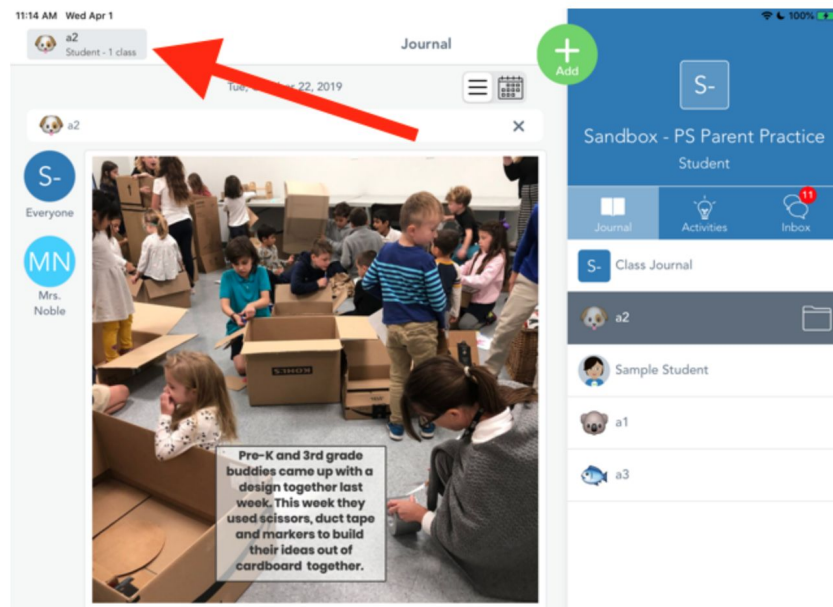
11:14 AM Wed Apr 1

100%

a2
Student - 1 class

Journal

Add

Tue, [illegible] 22, 2019

a2

S-
Everyone

MN
Mrs. Noble

Pre-K and 3rd grade buddies came up with a design together last week. This week they used scissors, duct tape and markers to build their ideas out of cardboard together.

S-

Sandbox - PS Parent Practice
Student

Journal

Activities

11
Inbox

S- Class Journal

a2

Sample Student

a1

a3